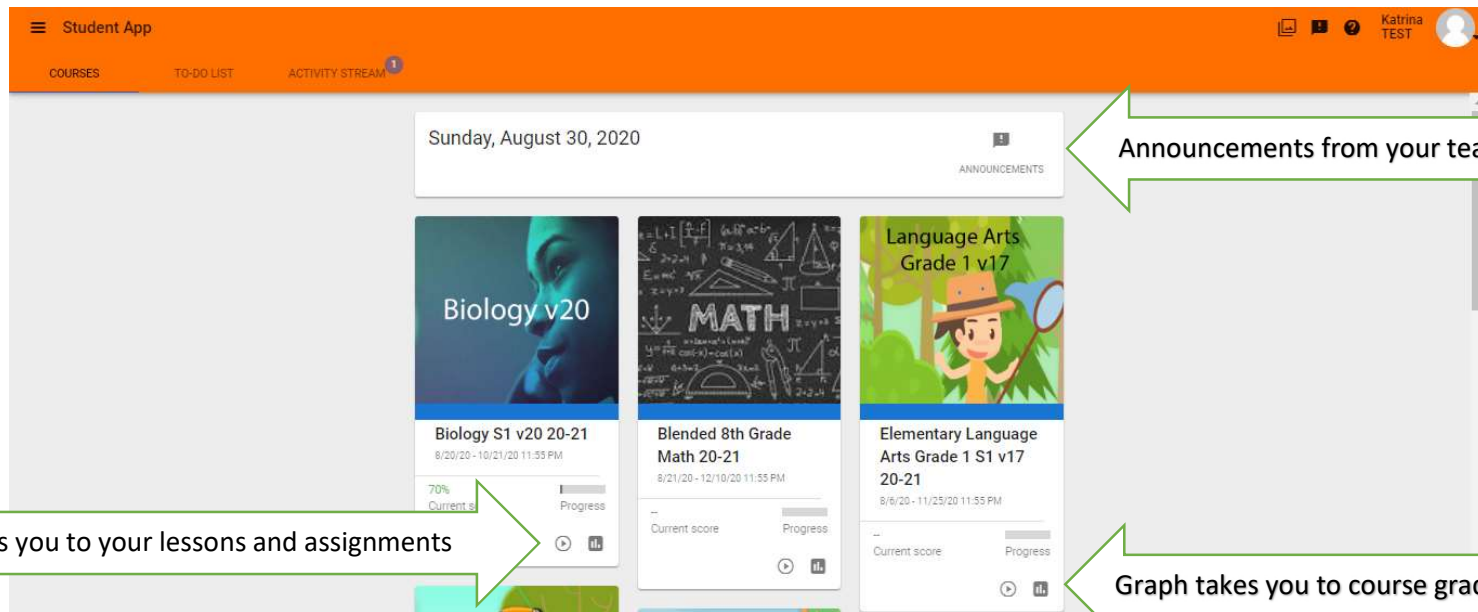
Student App

Katrina TEST

COURSES TO-DO LIST ACTIVITY STREAM 1

Sunday, August 30, 2020

ANNOUNCEMENTS

Announcements from your tea

Biology v20

MATH

Language Arts Grade 1 v17

Biology S1 v20 20-21
8/20/20 - 10/21/20 11:55 PM

70%
Current s
Progress

Blended 8th Grade Math 20-21
8/21/20 - 12/10/20 11:55 PM

--
Current score
Progress

Elementary Language Arts Grade 1 S1 v17 20-21
8/6/20 - 11/25/20 11:55 PM

--
Current score
Progress

s you to your lessons and assignments

Graph takes you to course grad